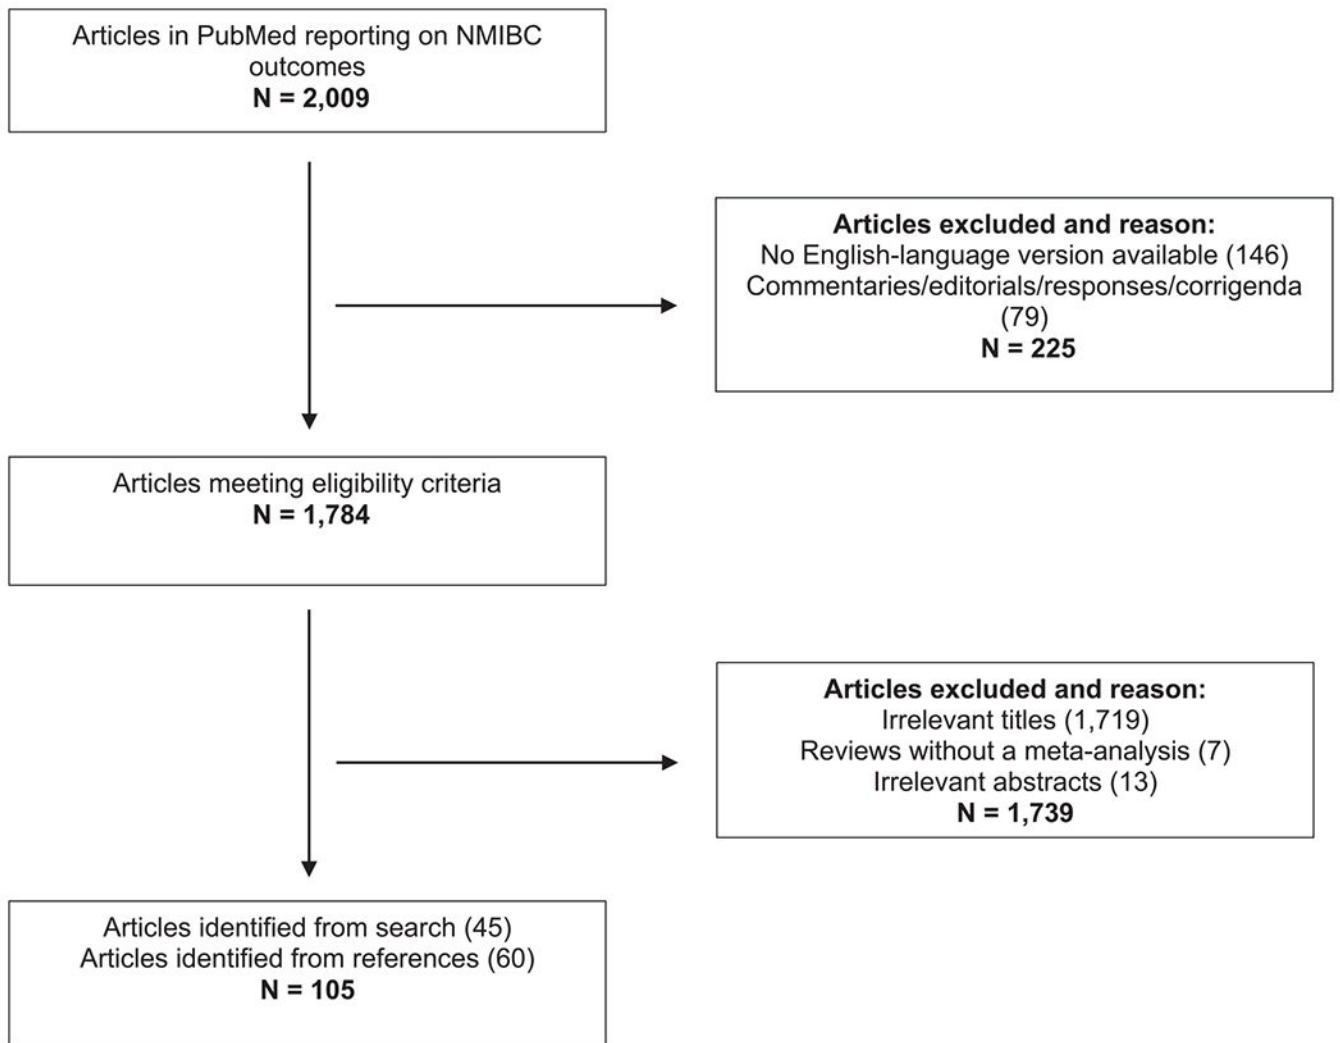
Articles in PubMed reporting on NMIBC outcomes
**N = 2,009**

**Articles excluded and reason:**
No English-language version available (146)
Commentaries/editorials/responses/corrigenda (79)
**N = 225**

Articles meeting eligibility criteria
**N = 1,784**

**Articles excluded and reason:**
Irrelevant titles (1,719)
Reviews without a meta-analysis (7)
Irrelevant abstracts (13)
**N = 1,739**

Articles identified from search (45)
Articles identified from references (60)
**N = 105**